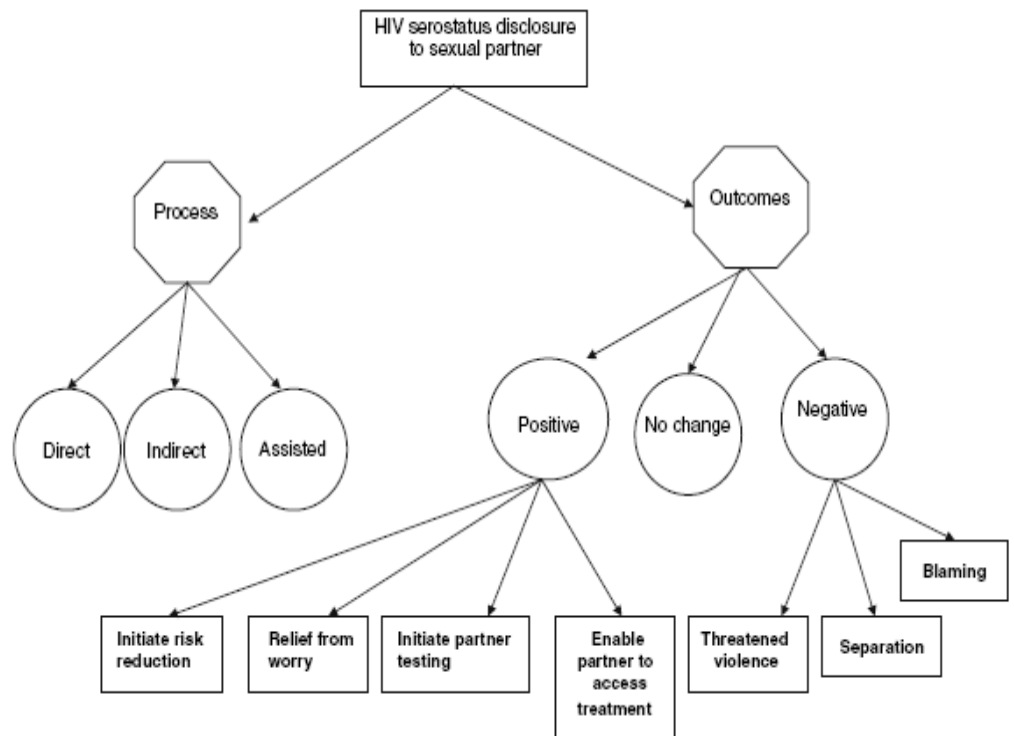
HIV serostatus disclosure to sexual partner

Process

Outcomes

Direct

Indirect

Assisted

Positive

No change

Negative

Blaming

Initiate risk reduction

Relief from worry

Initiate partner testing

Enable partner to access treatment

Threatened violence

Separation